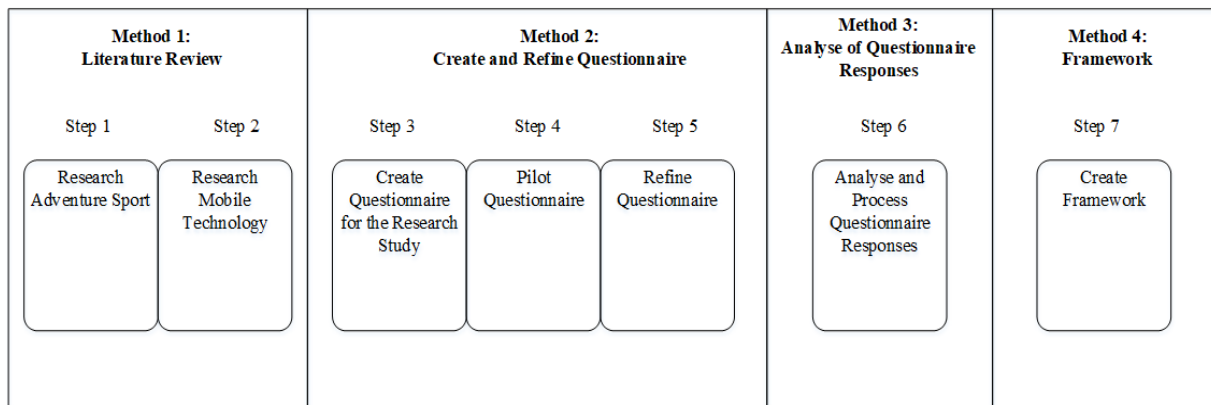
Method 1:
Literature Review

Step 1

Research Adventure Sport

Step 2

Research Mobile Technology

Method 2:
Create and Refine Questionnaire

Step 3

Create Questionnaire for the Research Study

Step 4

Pilot Questionnaire

Step 5

Refine Questionnaire

Method 3:
Analyse of Questionnaire Responses

Step 6

Analyse and Process Questionnaire Responses

Method 4:
Framework

Step 7

Create Framework